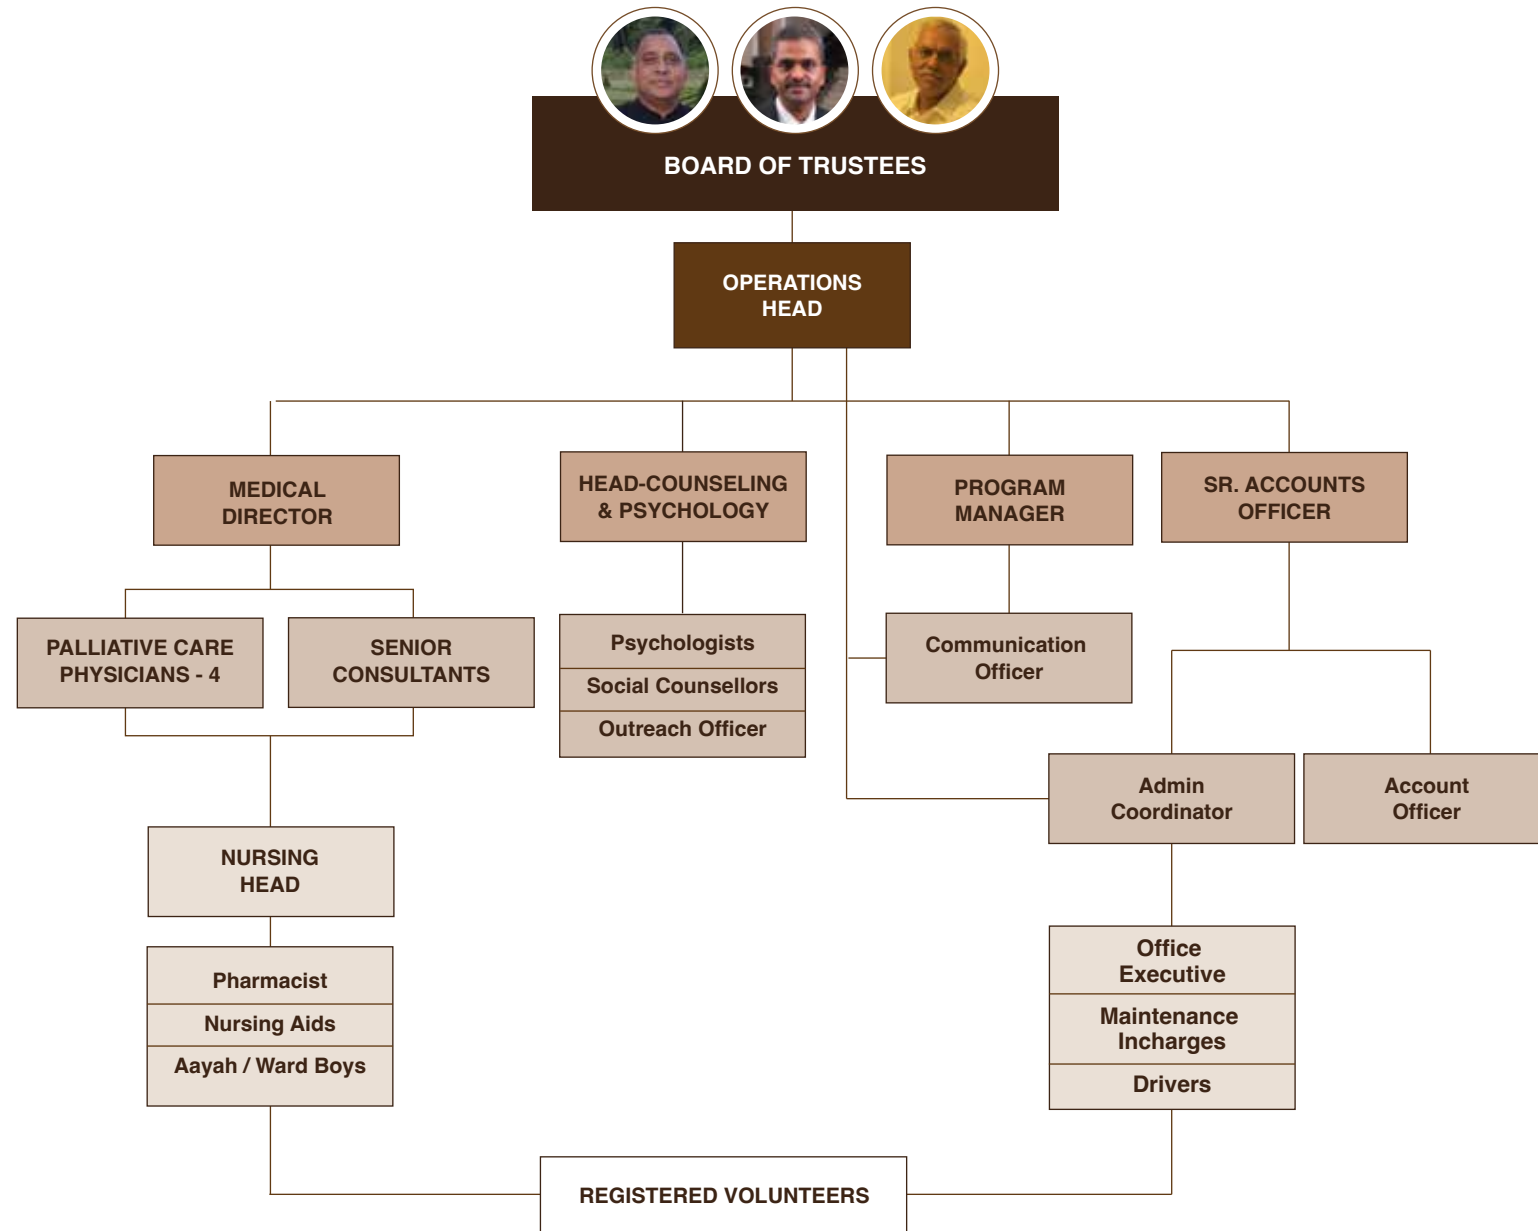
BOARD OF TRUSTEES

OPERATIONS HEAD

MEDICAL DIRECTOR

HEAD-COUNSELING & PSYCHOLOGY

PROGRAM MANAGER

SR. ACCOUNTS OFFICER

PALLIATIVE CARE PHYSICIANS - 4

SENIOR CONSULTANTS

Psychologists

Social Counsellors

Outreach Officer

Communication Officer

Admin Coordinator

Account Officer

NURSING HEAD

Pharmacist

Nursing Aids

Aayah / Ward Boys

Office Executive

Maintenance Incharges

Drivers

REGISTERED VOLUNTEERS